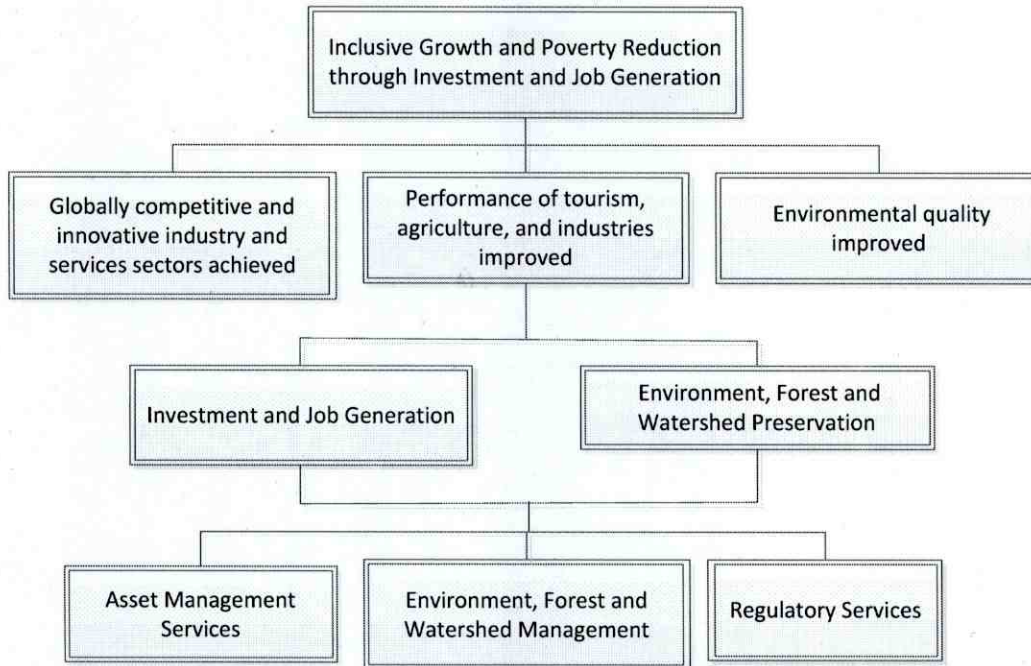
Inclusive Growth and Poverty Reduction through Investment and Job Generation

Globally competitive and innovative industry and services sectors achieved

Performance of tourism, agriculture, and industries improved

Environmental quality improved

Investment and Job Generation

Environment, Forest and Watershed Preservation

Asset Management Services

Environment, Forest and Watershed Management

Regulatory Services